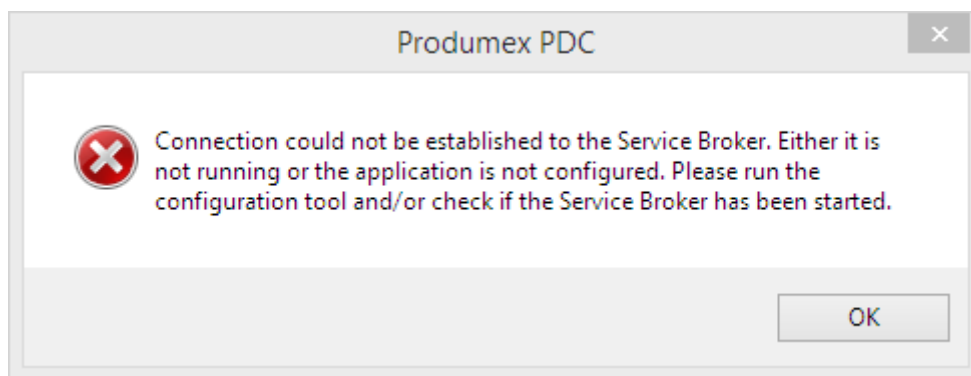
Produmex PDC

Connection could not be established to the Service Broker. Either it is not running or the application is not configured. Please run the configuration tool and/or check if the Service Broker has been started.

OK